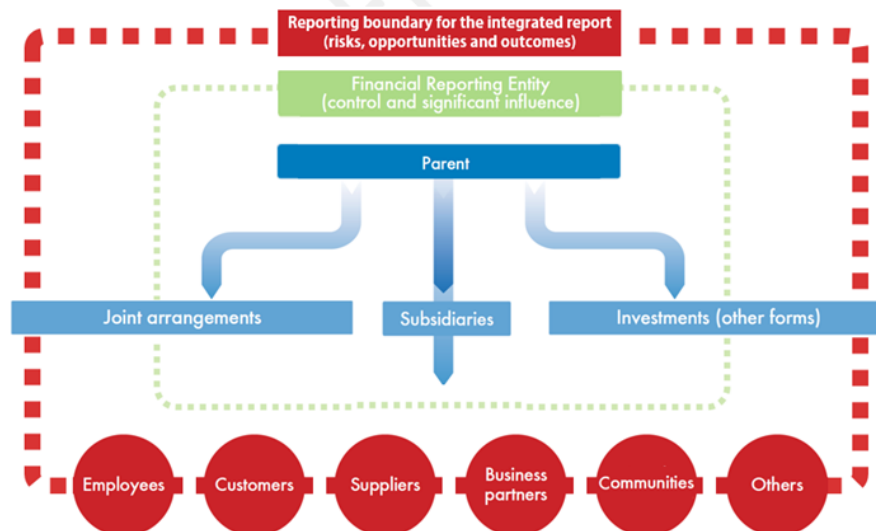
Reporting boundary for the integrated report
(risks, opportunities and outcomes)

Financial Reporting Entity
(control and significant influence)

Parent

Joint arrangements

Subsidiaries

Investments (other forms)

Employees

Customers

Suppliers

Business partners

Communities

Others